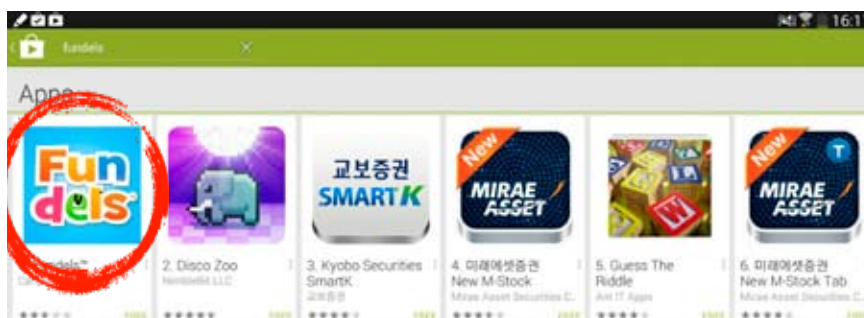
16:1

fundels

×

Apps

Fun dels

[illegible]ndels™

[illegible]

2. Disco Zoo

Nimblebit LLC

교보증권 SMARTK

3. Kyobo Securities SmartK

교보증권

New MIRAE ASSET

4. 미래에셋증권 New M-Stock

Mirae Asset Securities C

5. Guess The Riddle

Ant IT Apps

New MIRAE ASSET T

6. 미래에셋증권 New M-Stock Tab

Mirae Asset Securities C